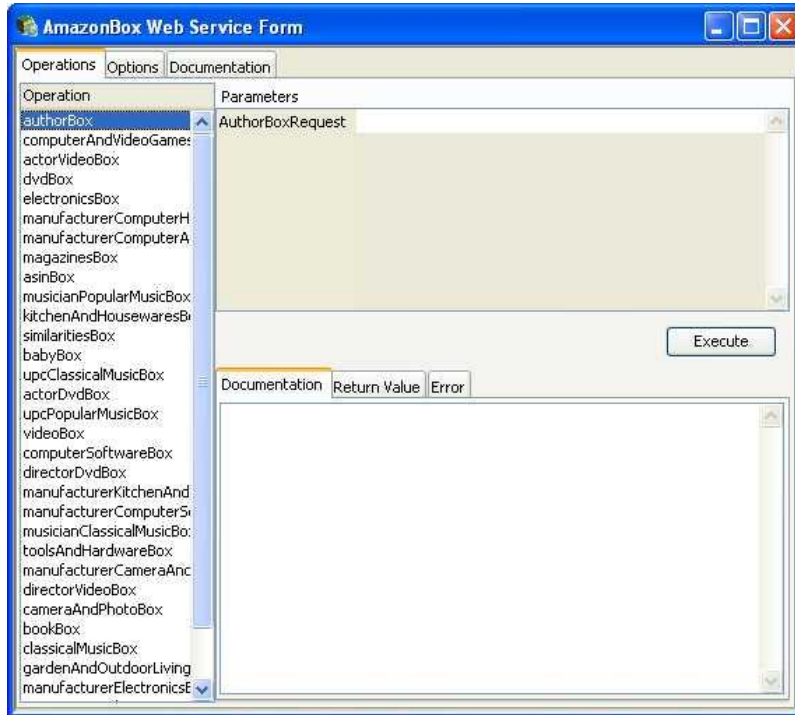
AmazonBox Web Service Form

Operations Options Documentation

Operation

authorBox
computerAndVideoGame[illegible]
actorVideoBox
dvdBox
electronicsBox
manufacturerComputerH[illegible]
manufacturerComputerA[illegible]
magazinesBox
asinBox
musicianPopularMusicBox
kitchenAndHousewaresB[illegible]
similaritiesBox
babyBox
upcClassicalMusicBox
actorDvdBox
upcPopularMusicBox
videoBox
computerSoftwareBox
directorDvdBox
manufacturerKitchenAnd
manufacturerComputerS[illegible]
musicianClassicalMusicBo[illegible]
toolsAndHardwareBox
manufacturerCameraAnc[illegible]
directorVideoBox
cameraAndPhotoBox
bookBox
classicalMusicBox
gardenAndOutdoorLiving
manufacturerElectronicsE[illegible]

Parameters

AuthorBoxRequest

Execute

Documentation Return Value Error